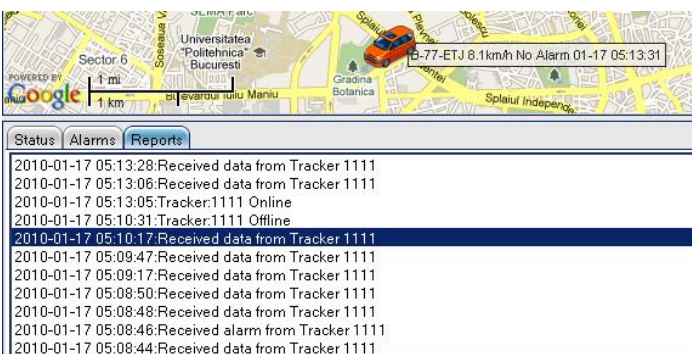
Sector 6
Universitatea "Politehnica" Bucuresti
Gradina Botanica
Splaiul Independentei
Bulevardul Iuliu Maniu
Soseaua
Splaiul
B-77-ETJ 8.1km/h No Alarm 01-17 05:13:31
POWERED BY Google
1 mi
1 km

Status | Alarms | Reports

2010-01-17 05:13:28:Received data from Tracker 1111
2010-01-17 05:13:06:Received data from Tracker 1111
2010-01-17 05:13:05:Tracker:1111 Online
2010-01-17 05:10:31:Tracker:1111 Offline
2010-01-17 05:10:17:Received data from Tracker 1111
2010-01-17 05:09:47:Received data from Tracker 1111
2010-01-17 05:09:17:Received data from Tracker 1111
2010-01-17 05:08:50:Received data from Tracker 1111
2010-01-17 05:08:48:Received data from Tracker 1111
2010-01-17 05:08:46:Received alarm from Tracker 1111
2010-01-17 05:08:44:Received data from Tracker 1111